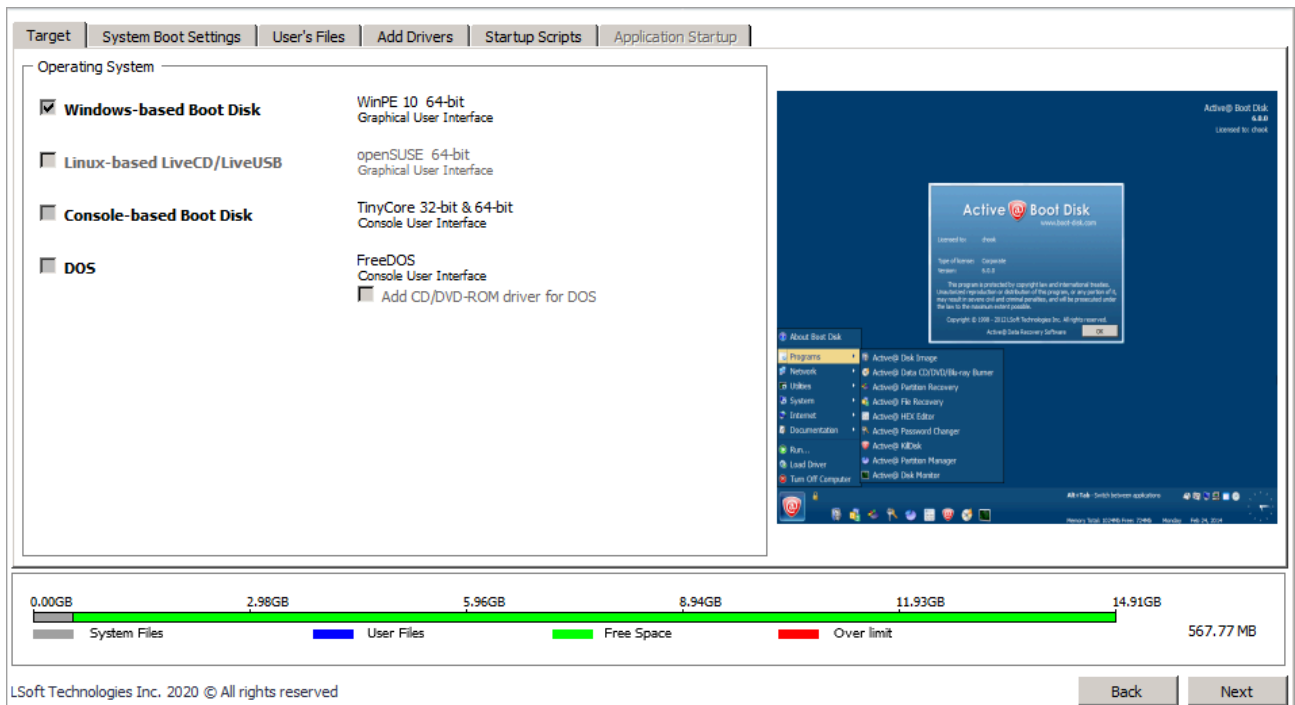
Target | System Boot Settings | User's Files | Add Drivers | Startup Scripts | Application Startup

Operating System

Windows-based Boot Disk
WinPE 10 64-bit
Graphical User Interface

Linux-based LiveCD/LiveUSB
openSUSE 64-bit
Graphical User Interface

Console-based Boot Disk
TinyCore 32-bit & 64-bit
Console User Interface

DOS
FreeDOS
Console User Interface
Add CD/DVD-ROM driver for DOS

Active@ Boot Disk
6.0.0
Licensed to: cheak

Active@ Boot Disk
www.boot-disk.com
Licensed to: cheak
Type of license: Corporate
Version: 6.0.0
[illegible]
Copyright © 1998 - 2013 LSoft Technologies Inc. All rights reserved.
Active@ Data Recovery Software
OK

About Boot Disk
Programs
Network
Utilities
System
Internet
Documentation
Run...
Load Driver
Turn Off Computer

Active@ Disk Image
Active@ Data CD/DVD/Blu-ray Burner
Active@ Partition Recovery
Active@ File Recovery
Active@ HEX Editor
Active@ Password Changer
Active@ KillDisk
Active@ Partition Manager
Active@ Disk Monitor

Alt+Tab - Switch between applications
Memory Total: 1024Mb Free: 724Mb Monday Feb 24, 2014

0.00GB 2.98GB 5.96GB 8.94GB 11.93GB 14.91GB
System Files User Files Free Space Over limit
567.77 MB

LSoft Technologies Inc. 2020 © All rights reserved
Back
Next